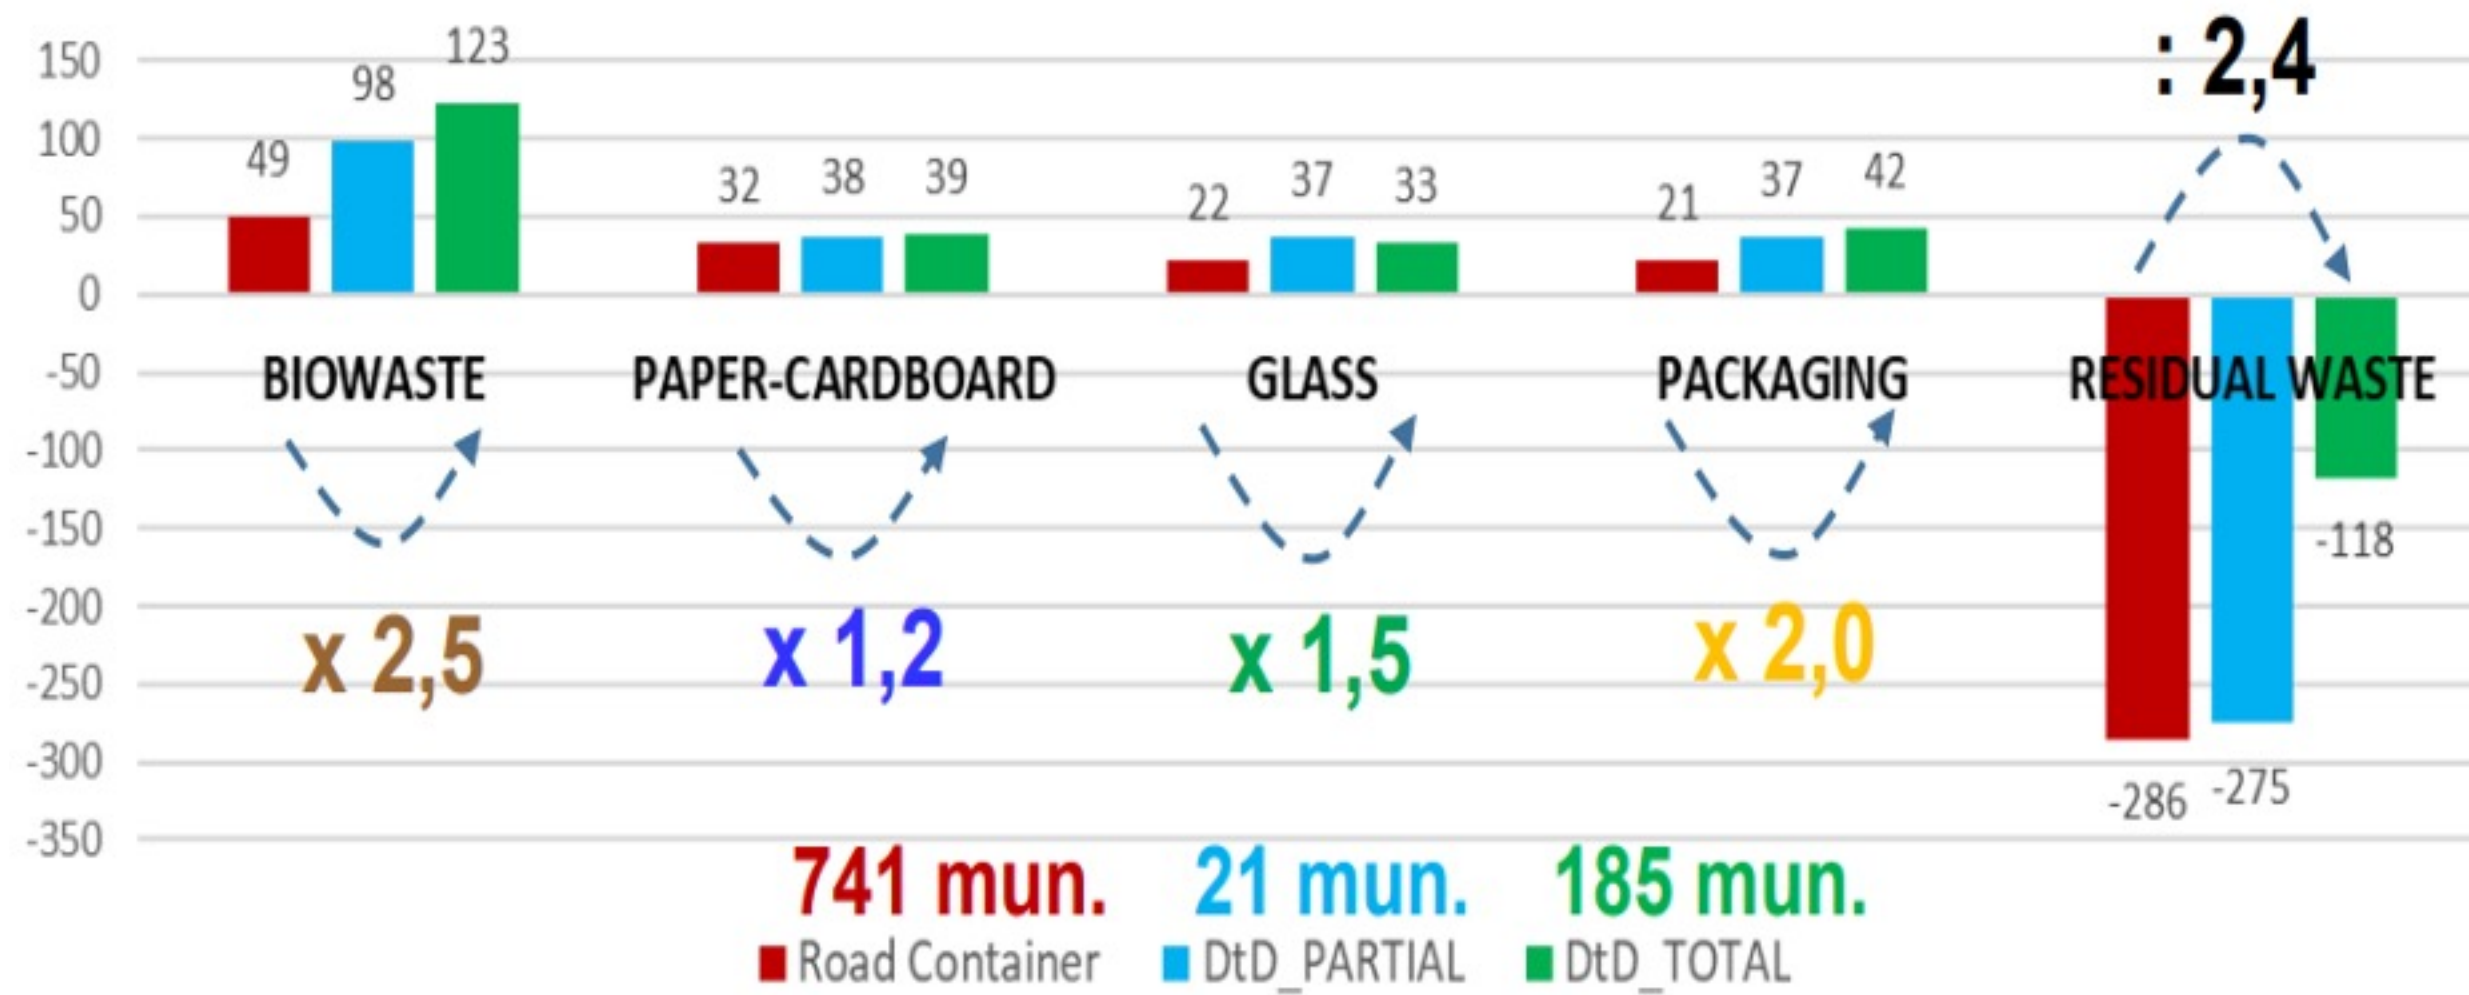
150
100
50
0
-50
-100
-150
-200
-250
-300
-350

49 98 123
BIOWASTE
x 2,5

32 38 39
PAPER-CARDBOARD
x 1,2

22 37 33
GLASS
x 1,5

21 37 42
PACKAGING
x 2,0

: 2,4
RESIDUAL WASTE
-286 -275 -118

741 mun. 21 mun. 185 mun.

Road Container DtD_PARTIAL DtD_TOTAL